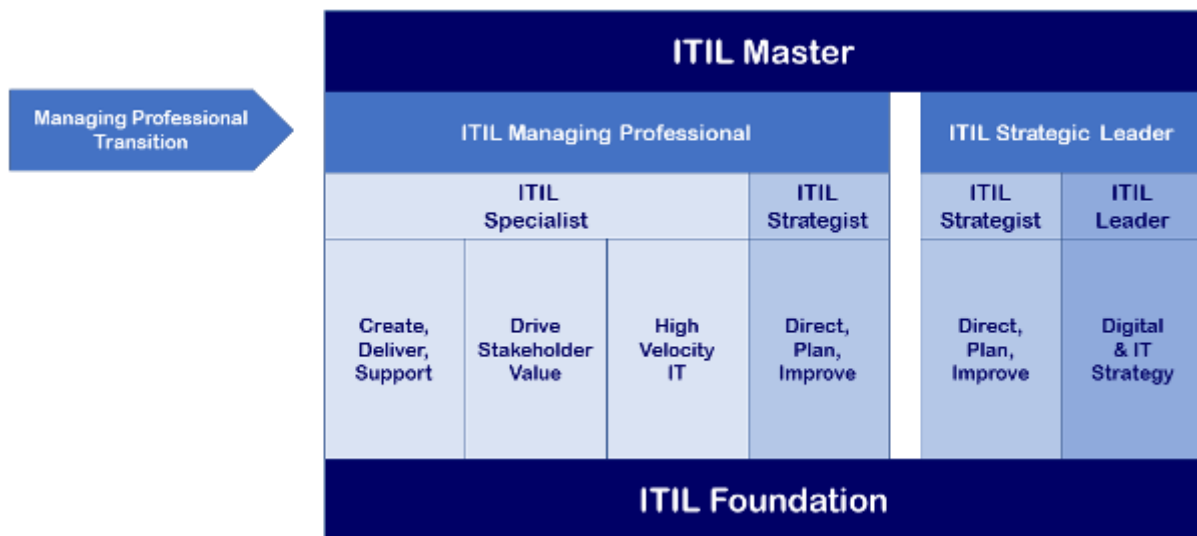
Managing Professional Transition

ITIL Master

ITIL Managing Professional

ITIL Strategic Leader

ITIL Specialist

ITIL Strategist

ITIL Strategist

ITIL Leader

Create, Deliver, Support

Drive Stakeholder Value

High Velocity IT

Direct, Plan, Improve

Direct, Plan, Improve

Digital & IT Strategy

ITIL Foundation